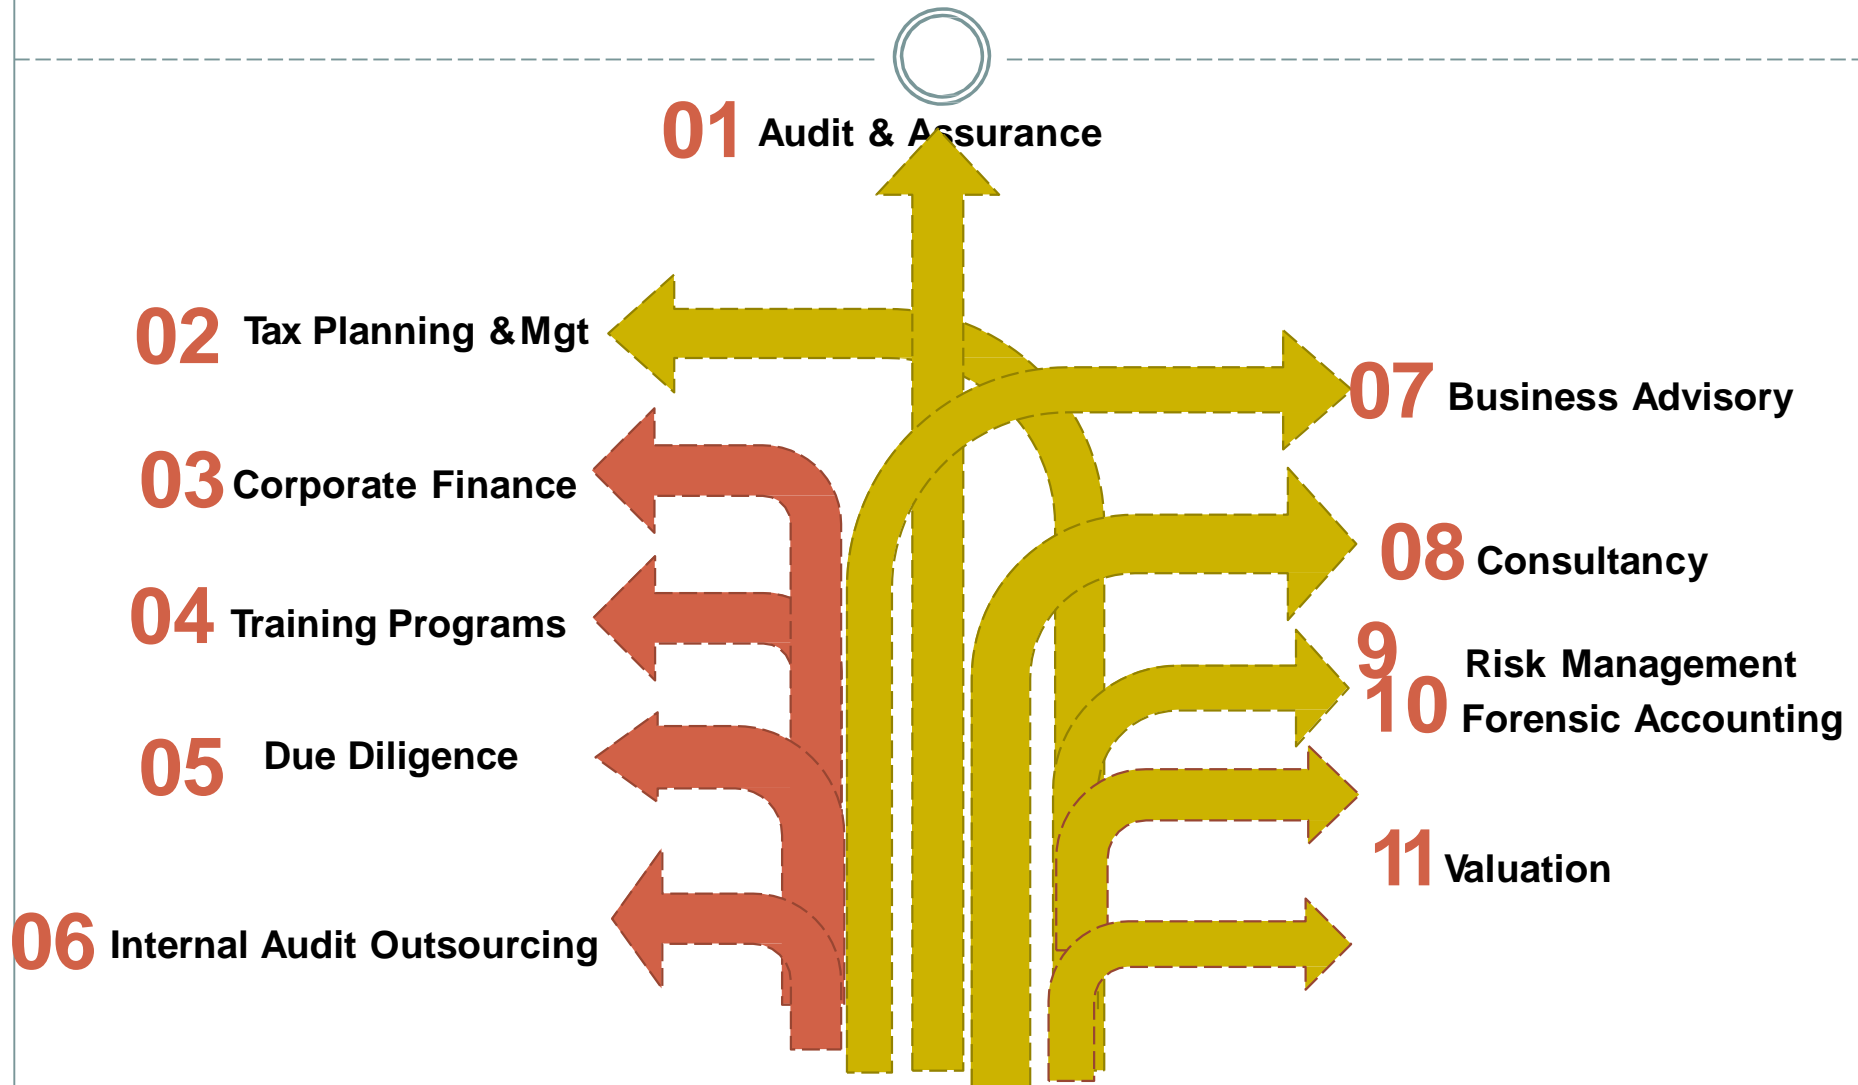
01 Audit & Assurance

02 Tax Planning & Mgt

03 Corporate Finance

04 Training Programs

05 Due Diligence

06 Internal Audit Outsourcing

07 Business Advisory

08 Consultancy

9 Risk Management

10 Forensic Accounting

11 Valuation